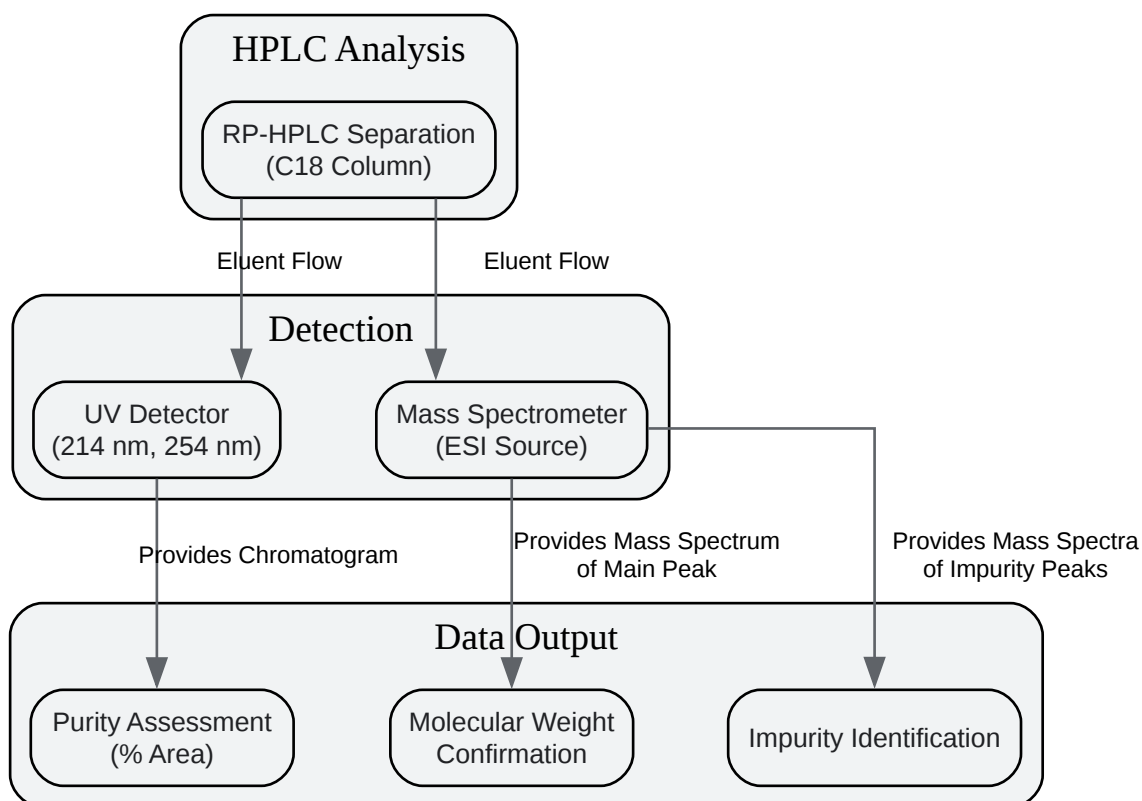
HPLC Analysis

RP-HPLC Separation
(C18 Column)

Eluent Flow

Eluent Flow

Detection

UV Detector
(214 nm, 254 nm)

Mass Spectrometer
(ESI Source)

Provides Chromatogram

Provides Mass Spectrum
of Main Peak

Provides Mass Spectra
of Impurity Peaks

Data Output

Purity Assessment
(% Area)

Molecular Weight
Confirmation

Impurity Identification